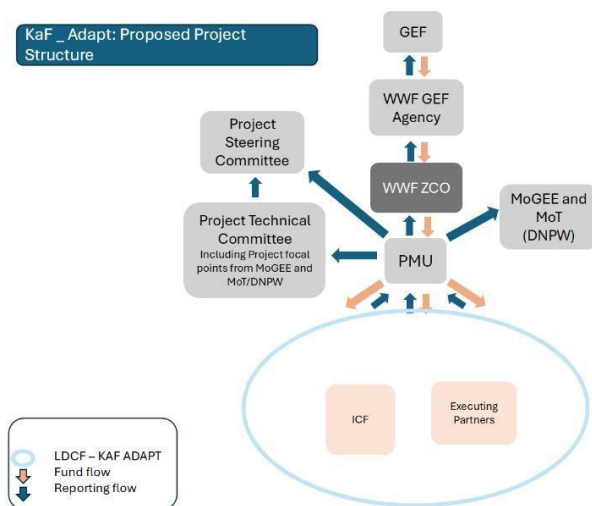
KaF _ Adapt: Proposed Project Structure

GEF

WWF GEF Agency

WWF ZCO

Project Steering Committee

Project Technical Committee
Including Project focal points from MoGEE and MoT/DNPW

PMU

MoGEE and MoT (DNPW)

ICF

Executing Partners

LDCF – KAF ADAPT
Fund flow
Reporting flow